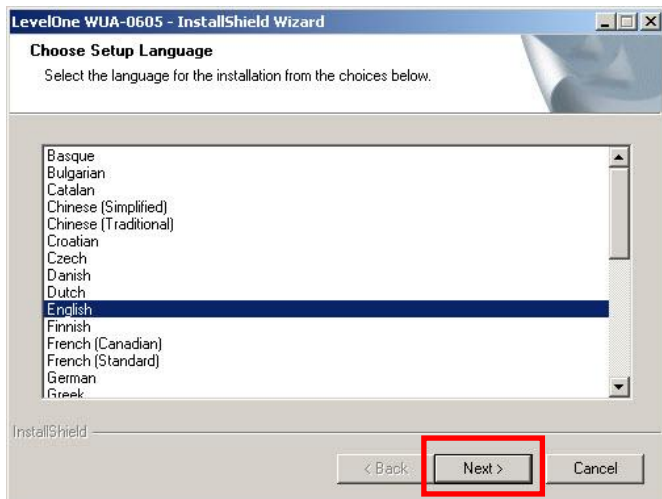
LevelOne WUA-0605 - InstallShield Wizard

Choose Setup Language

Select the language for the installation from the choices below.

Basque
Bulgarian
Catalan
Chinese (Simplified)
Chinese (Traditional)
Croatian
Czech
Danish
Dutch
English
Finnish
French (Canadian)
French (Standard)
German
Greek

InstallShield

< Back

Next >

Cancel